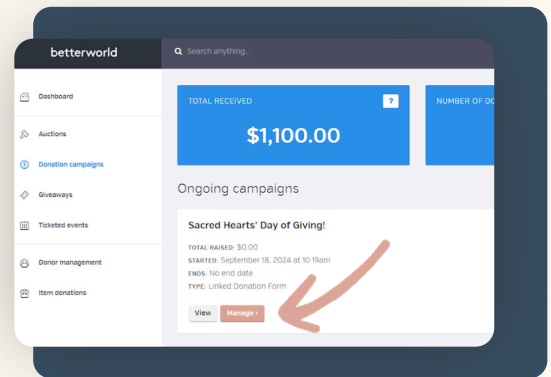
betterworld

Search anything...

Dashboard

Auctions

Donation campaigns

Giveaways

Ticketed events

Donor management

Item donations

TOTAL RECEIVED

?

$1,100.00

NUMBER OF DO

Ongoing campaigns

Sacred Hearts' Day of Giving!

TOTAL RAISED: $0.00

STARTED: September 18, 2024 at 10:19am

ENDS: No end date

TYPE: Linked Donation Form

View

Manage ›